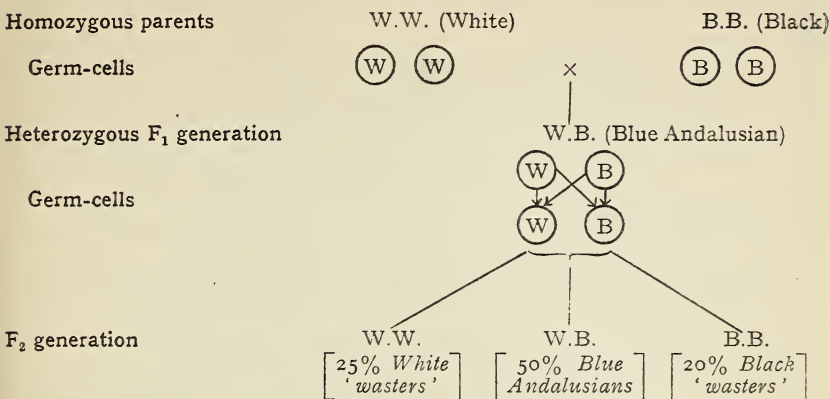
Homozygous parents W.W. (White) B.B. (Black)

Germ-cells W W × B B

Heterozygous $F_1$ generation W.B. (Blue Andalusian)

Germ-cells W B W B

$F_2$ generation W.W. W.B. B.B.

[25% *White* '*wasters*'] [50% *Blue Andalusians*] [20% *Black* '*wasters*']